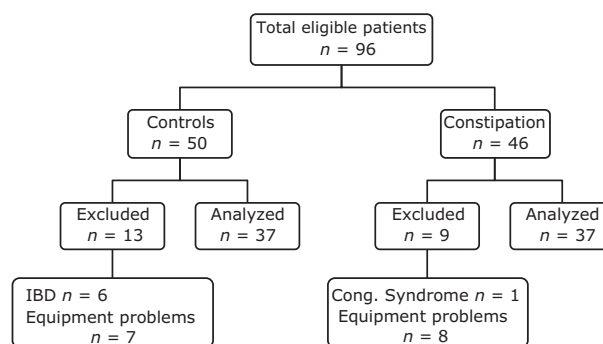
Total eligible patients
$n$ = 96

Controls
$n$ = 50

Constipation
$n$ = 46

Excluded
$n$ = 13

Analyzed
$n$ = 37

Excluded
$n$ = 9

Analyzed
$n$ = 37

IBD $n$ = 6
Equipment problems
$n$ = 7

Cong. Syndrome $n$ = 1
Equipment problems
$n$ = 8